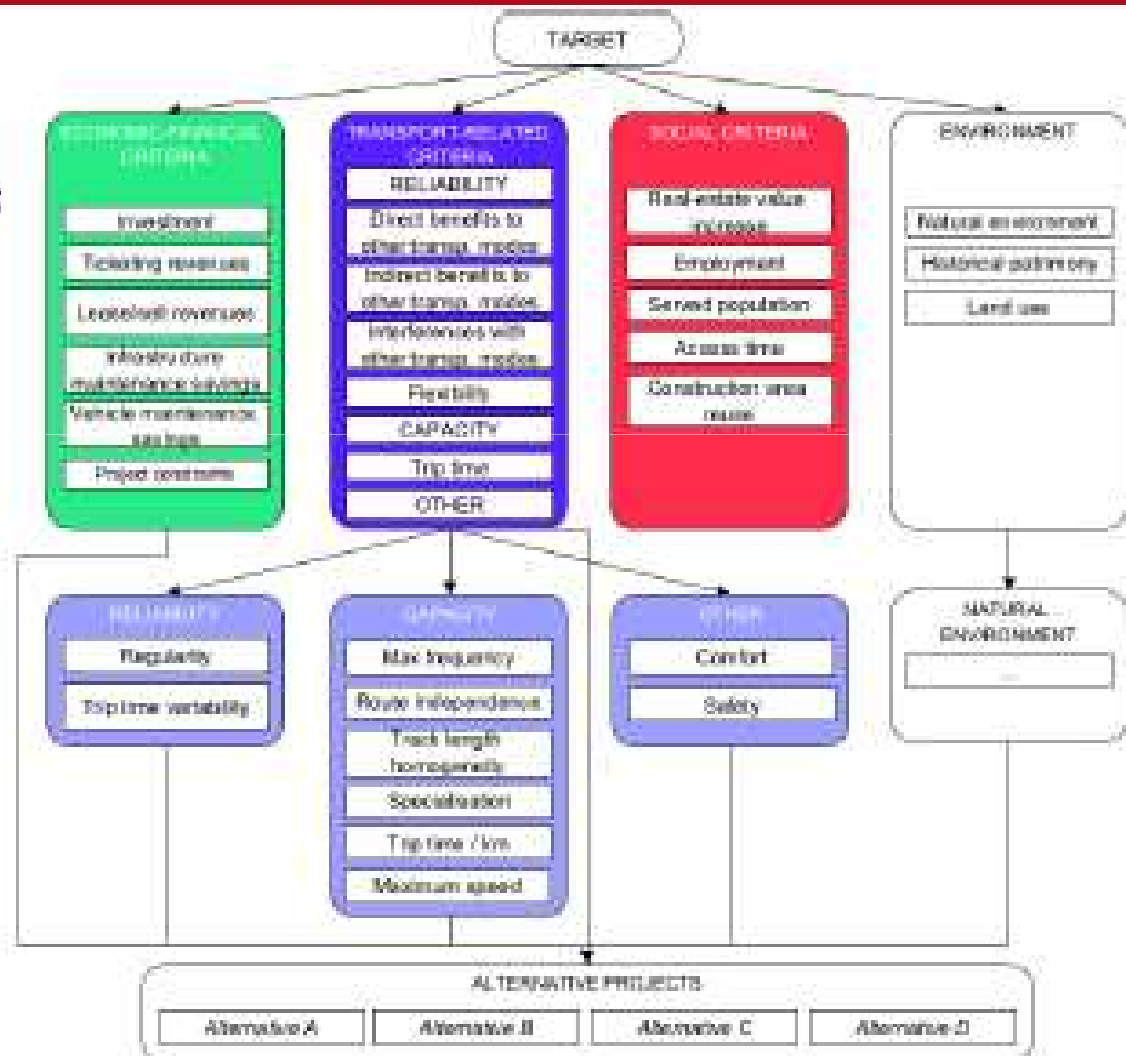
TARGET

ECONOMIC-FINANCIAL CRITERIA

Investment

Ticketing revenues

Lease/sell revenues

Infrastructure maintenance savings

Vehicle maintenance savings

Project constraints

TRANSPORT-RELATED CRITERIA

RELIABILITY

Direct benefits to other transp. modes

Indirect benefits to other transp. modes

Interferences with other transp. modes

Flexibility

CAPACITY

Trip time

OTHER

SOCIAL CRITERIA

Real-estate value increase

Employment

Served population

Access time

Construction area reuse

ENVIRONMENT

Natural environment

Historical patrimony

Land use

RELIABILITY

Regularity

Trip time variability

CAPACITY

Max frequency

Route independence

Track length homogeneity

Specialisation

Trip time / km

Maximum speed

OTHER

Comfort

Safety

NATURAL ENVIRONMENT

...

ALTERNATIVE PROJECTS

Alternative A

Alternative B

Alternative C

Alternative D